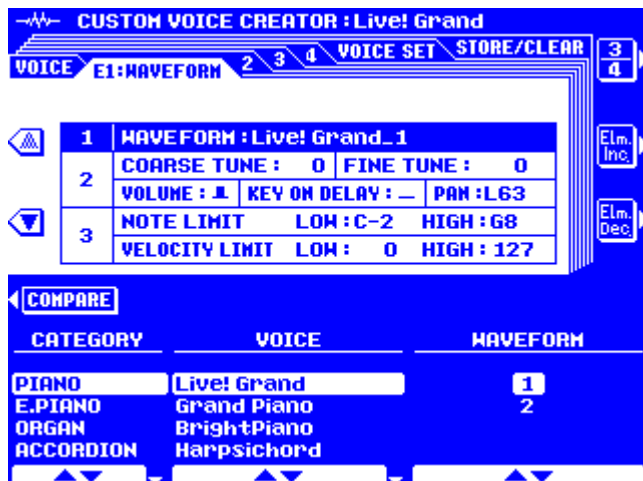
CUSTOM VOICE CREATOR : Live! Grand

VOICE E1: WAVEFORM 2 3 4 VOICE SET STORE/CLEAR

3
4

| 1 | WAVEFORM : Live! Grand_1 | | |
|---|---|---|---|
| 2 | COARSE TUNE : 0 | FINE TUNE : 0 | |
| | VOLUME : | KEY ON DELAY : _ | PAN : L63 |
| 3 | NOTE LIMIT LOW : C-2 | HIGH : G8 | |
| | VELOCITY LIMIT LOW : 0 | HIGH : 127 | |

Elm. Inc.

Elm. Dec.

COMPARE

CATEGORY

PIANO
E.PIANO
ORGAN
ACCORDION

VOICE

Live! Grand
Grand Piano
BrightPiano
Harpsichord

WAVEFORM

1
2